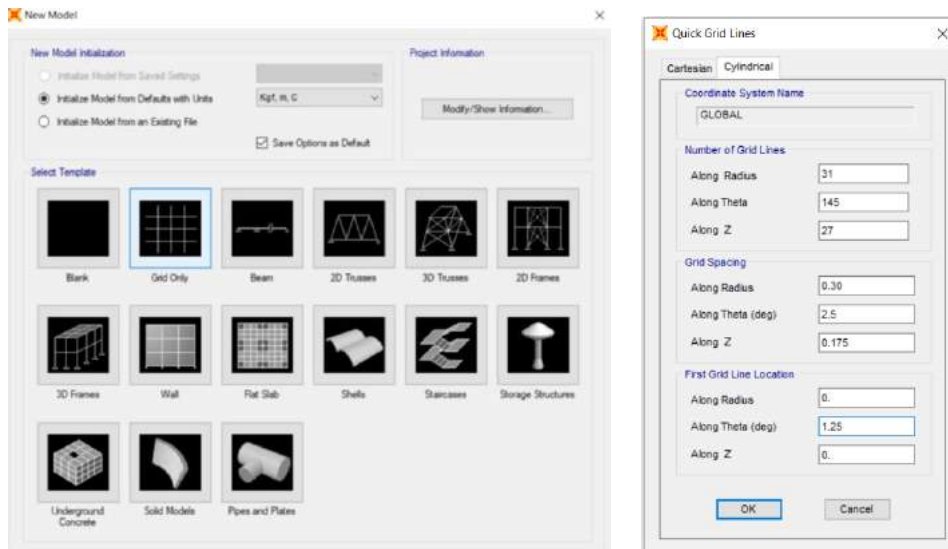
New Model

New Model Initialization

Initialize Model from Saved Settings

Initialize Model from Defaults with Units

Kgf, m, C

Initialize Model from an Existing File

Save Options as Default

Project Information

Modify/Show Information...

Select Template

Blank

Grid Only

Beam

2D Trusses

3D Trusses

2D Frames

3D Frames

Wall

Flat Slab

Shells

Staircases

Storage Structures

Underground Concrete

Solid Models

Pipes and Plates

Quick Grid Lines

Cartesian

Cylindrical

Coordinate System Name

GLOBAL

Number of Grid Lines

| Along Radius | 31 |
|---|---|
| Along Theta | 145 |
| Along Z | 27 |

Grid Spacing

| Along Radius | 0.30 |
|---|---|
| Along Theta (deg) | 2.5 |
| Along Z | 0.175 |

First Grid Line Location

| Along Radius | 0. |
|---|---|
| Along Theta (deg) | 1.25 |
| Along Z | 0. |

OK

Cancel